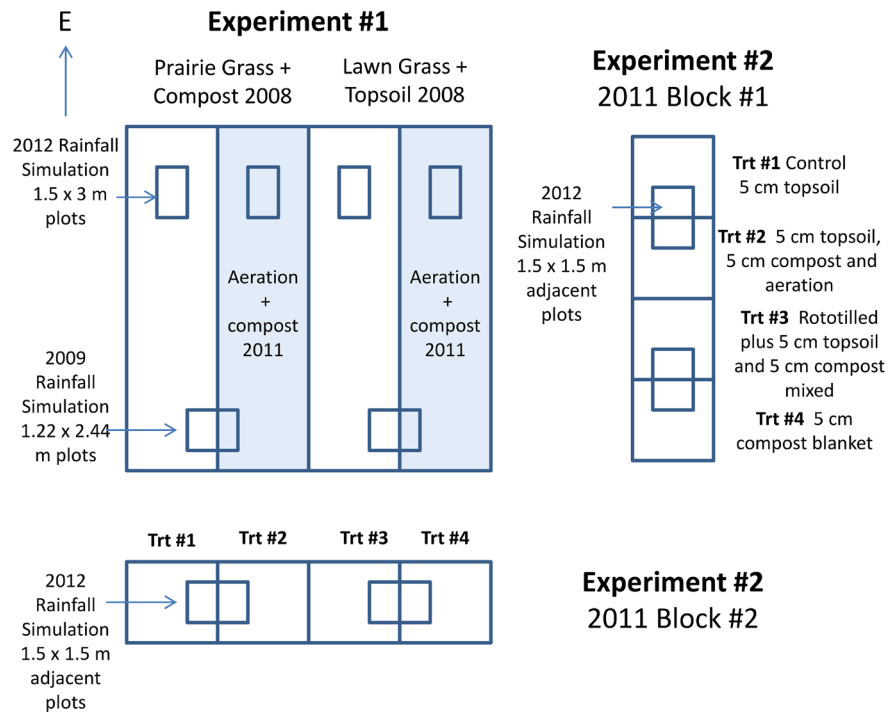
E

**Experiment #1**

Prairie Grass + Compost 2008

Lawn Grass + Topsoil 2008

2012 Rainfall Simulation 1.5 x 3 m plots

Aeration + compost 2011

Aeration + compost 2011

2009 Rainfall Simulation 1.22 x 2.44 m plots

**Experiment #2**
2011 Block #1

2012 Rainfall Simulation 1.5 x 1.5 m adjacent plots

**Trt #1** Control 5 cm topsoil

**Trt #2** 5 cm topsoil, 5 cm compost and aeration

**Trt #3** Rototilled plus 5 cm topsoil and 5 cm compost mixed

**Trt #4** 5 cm compost blanket

**Trt #1** **Trt #2** **Trt #3** **Trt #4**

2012 Rainfall Simulation 1.5 x 1.5 m adjacent plots

**Experiment #2**
2011 Block #2